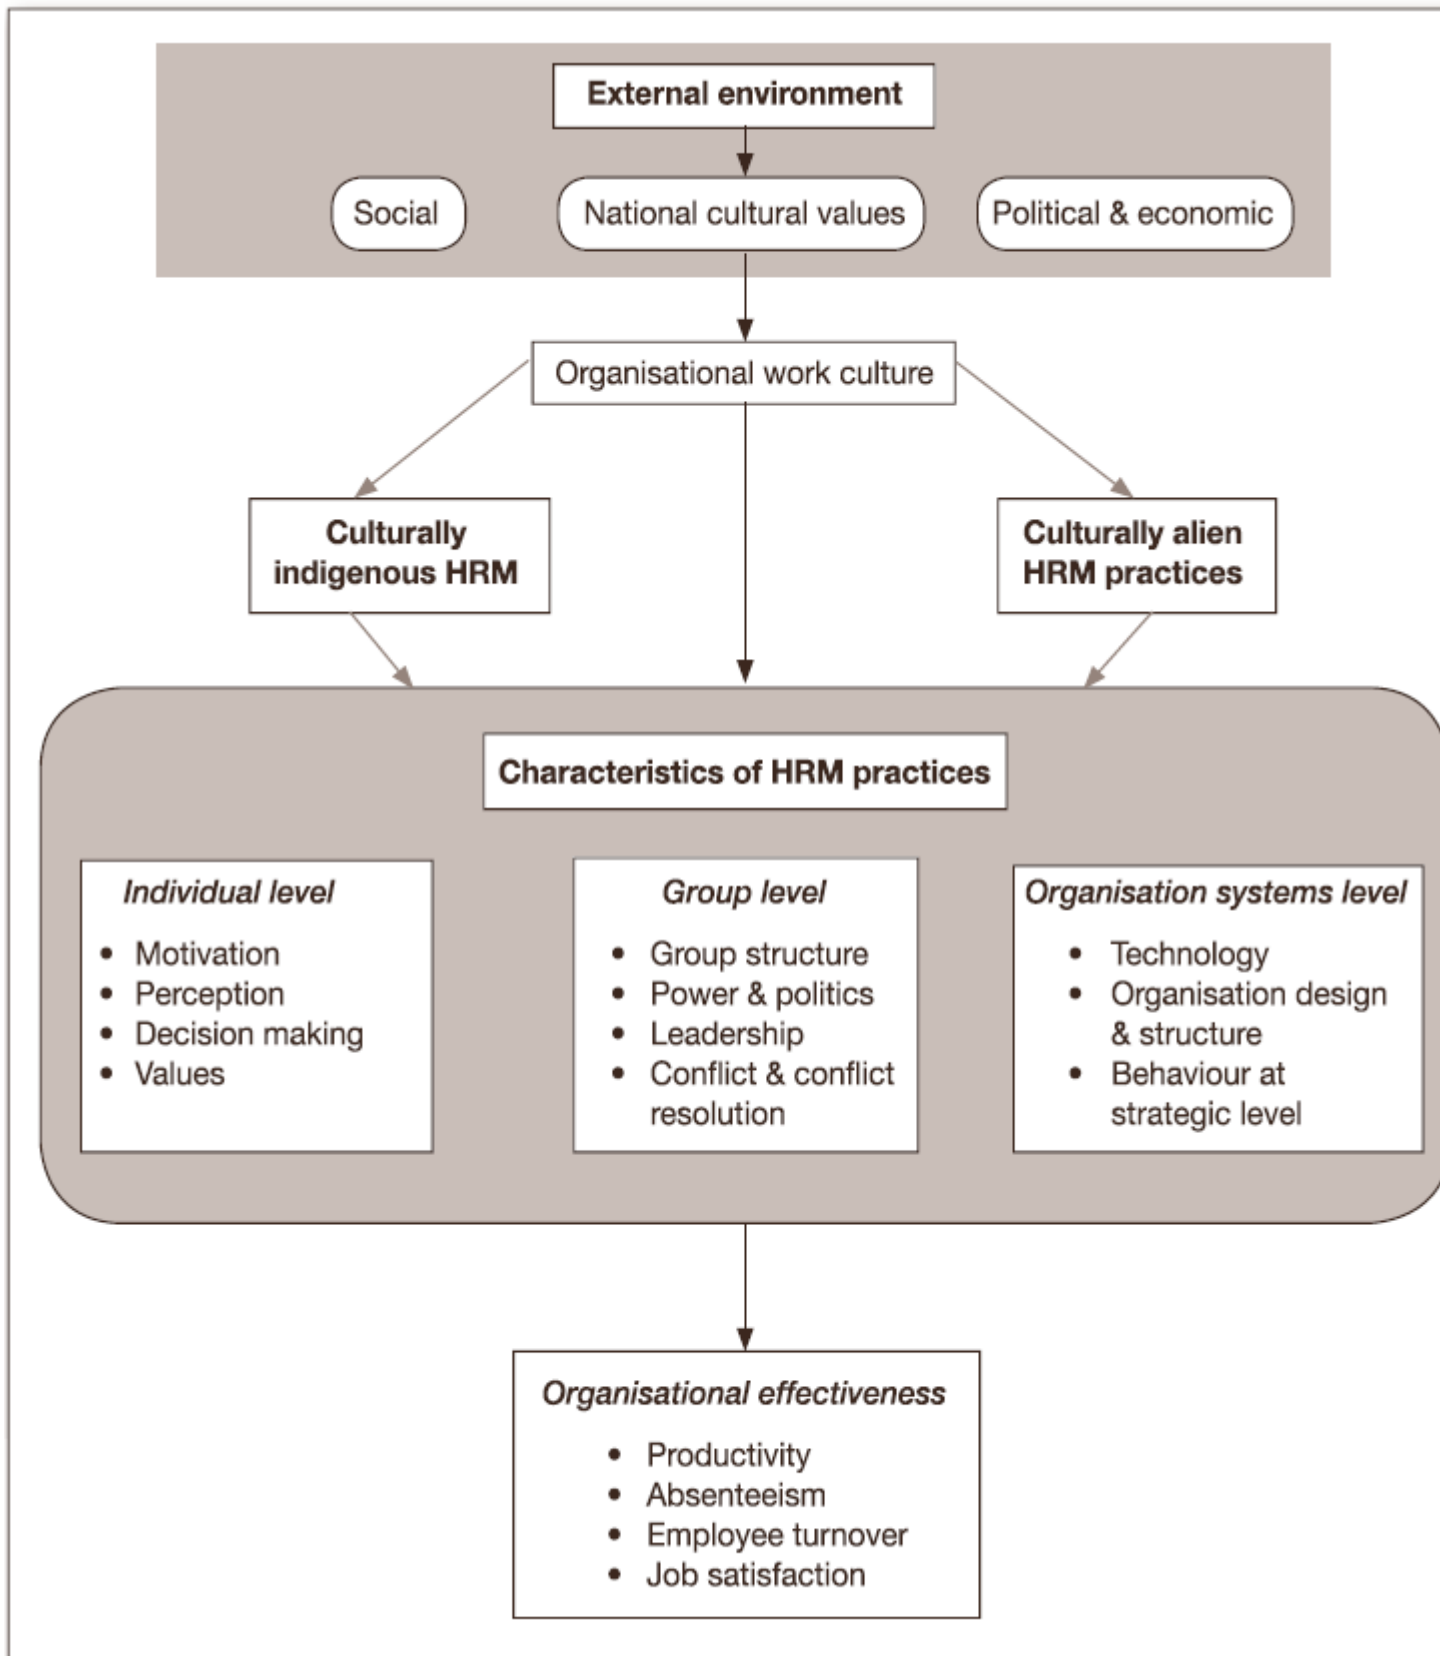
External environment

Social

National cultural values

Political & economic

Organisational work culture

Culturally indigenous HRM

Culturally alien HRM practices

Characteristics of HRM practices

Individual level
- Motivation
- Perception
- Decision making
- Values

Group level
- Group structure
- Power & politics
- Leadership
- Conflict & conflict resolution

Organisation systems level
- Technology
- Organisation design & structure
- Behaviour at strategic level

Organisational effectiveness
- Productivity
- Absenteeism
- Employee turnover
- Job satisfaction